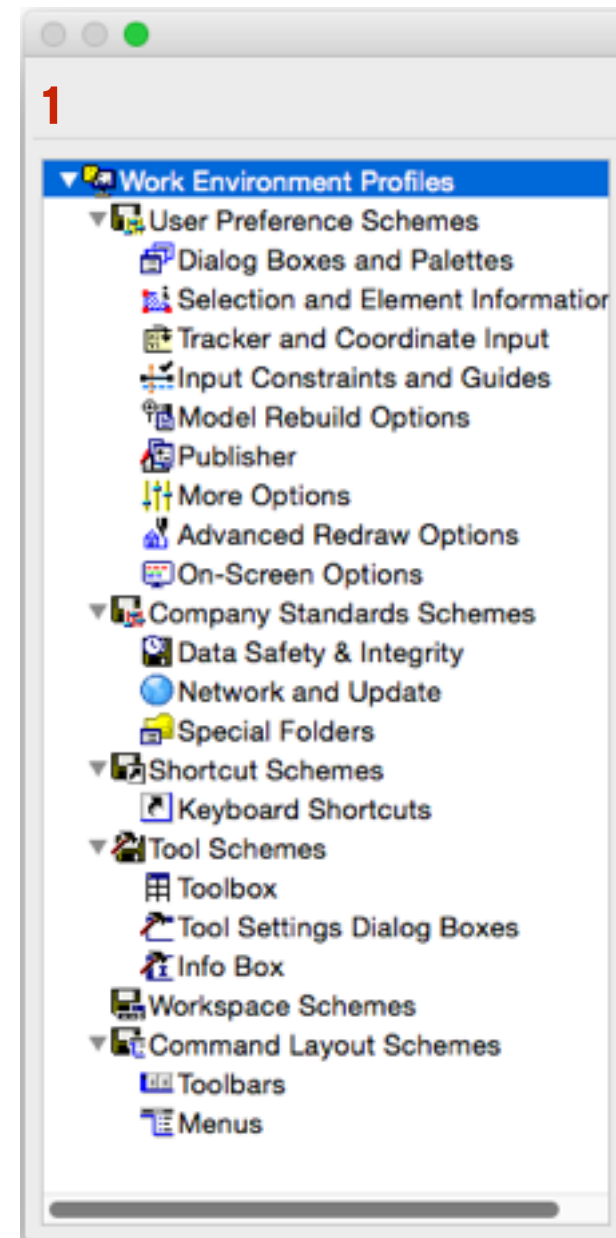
1

Work Environment Profiles
User Preference Schemes
Dialog Boxes and Palettes
Selection and Element Informatio
Tracker and Coordinate Input
Input Constraints and Guides
Model Rebuild Options
Publisher
More Options
Advanced Redraw Options
On-Screen Options
Company Standards Schemes
Data Safety & Integrity
Network and Update
Special Folders
Shortcut Schemes
Keyboard Shortcuts
Tool Schemes
Toolbox
Tool Settings Dialog Boxes
Info Box
Workspace Schemes
Command Layout Schemes
Toolbars
Menus